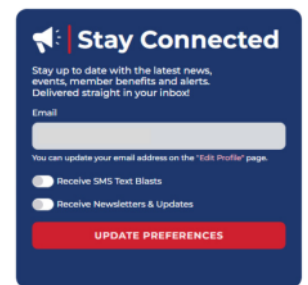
Stay Connected

Stay up to date with the latest news, events, member benefits and alerts. Delivered straight in your inbox!

Email

You can update your email address on the "Edit Profile" page.

Receive SMS Text Blasts

Receive Newsletters & Updates

UPDATE PREFERENCES